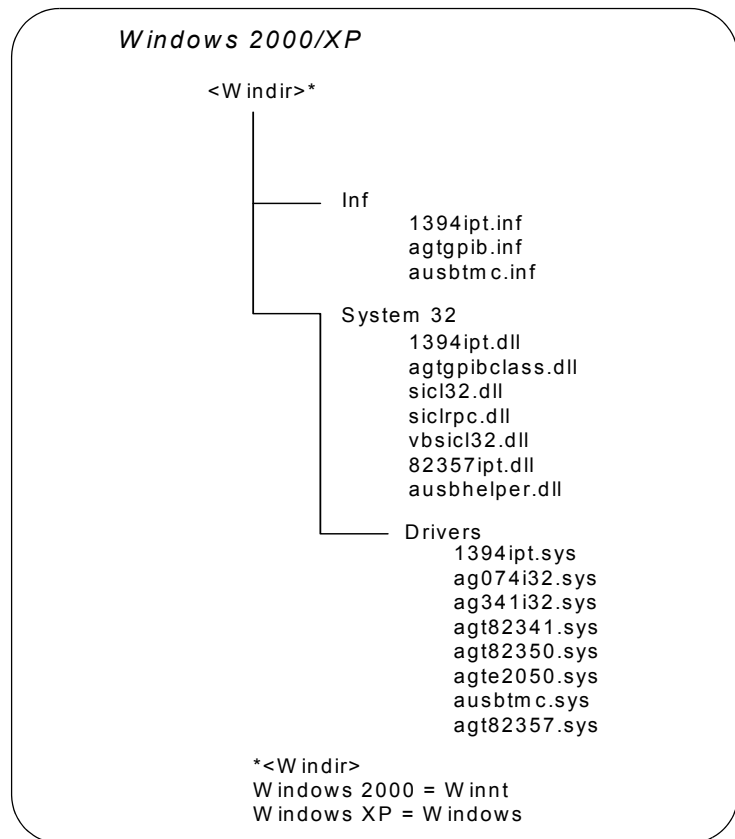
Windows 2000/XP

<Windir>*

Inf
1394ipt.inf
agtgpib.inf
ausbtmc.inf

System 32
1394ipt.dll
agtgpibclass.dll
sicl32.dll
siclrpc.dll
vbsicl32.dll
82357ipt.dll
ausbhelper.dll

Drivers
1394ipt.sys
ag074i32.sys
ag341i32.sys
agt82341.sys
agt82350.sys
agte2050.sys
ausbtmc.sys
agt82357.sys

*<Windir>
Windows 2000 = Winnt
Windows XP = Windows